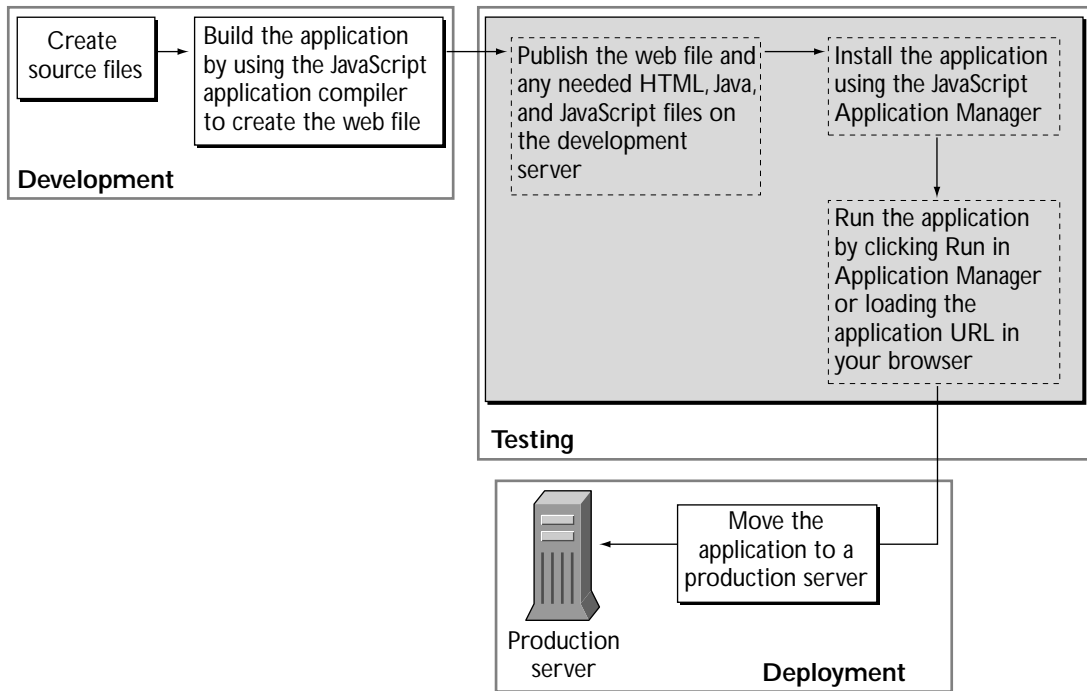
Create source files

Build the application by using the JavaScript application compiler to create the web file

Development

Publish the web file and any needed HTML, Java, and JavaScript files on the development server

Install the application using the JavaScript Application Manager

Run the application by clicking Run in Application Manager or loading the application URL in your browser

Testing

Move the application to a production server

Production server

Deployment